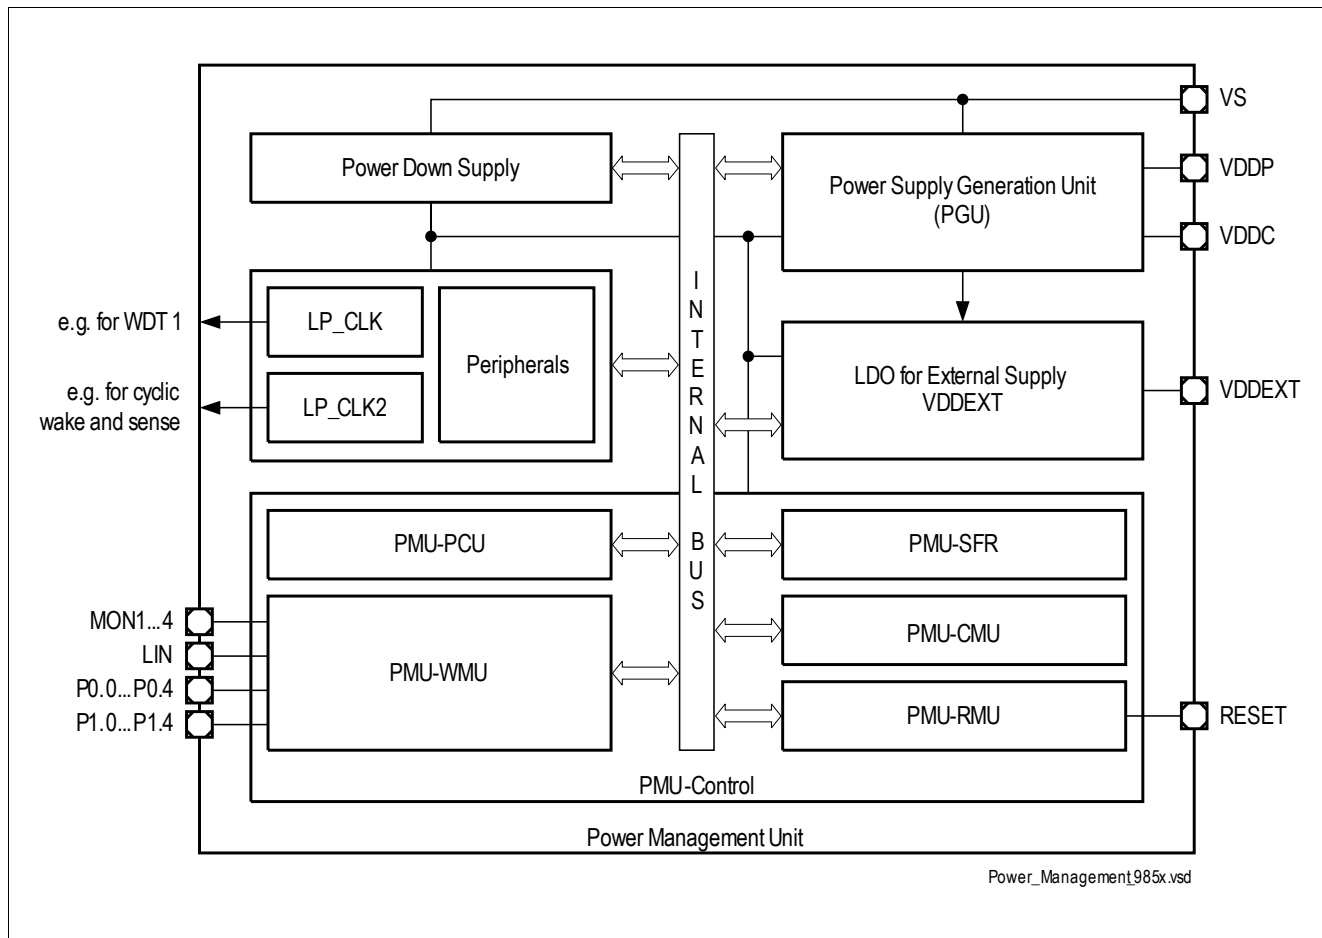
VS

Power Down Supply

Power Supply Generation Unit (PGU)

VDDP

VDDC

I N T E R N A L B U S

e.g. for WDT 1

LP_CLK

Peripherals

e.g. for cyclic wake and sense

LP_CLK2

LDO for External Supply VDDEXT

VDDEXT

PMU-PCU

PMU-SFR

MON1...4

LIN

P0.0...P0.4

P1.0...P1.4

PMU-WMU

PMU-CMU

PMU-RMU

RESET

PMU-Control

Power Management Unit

Power_Management_985x.vsd